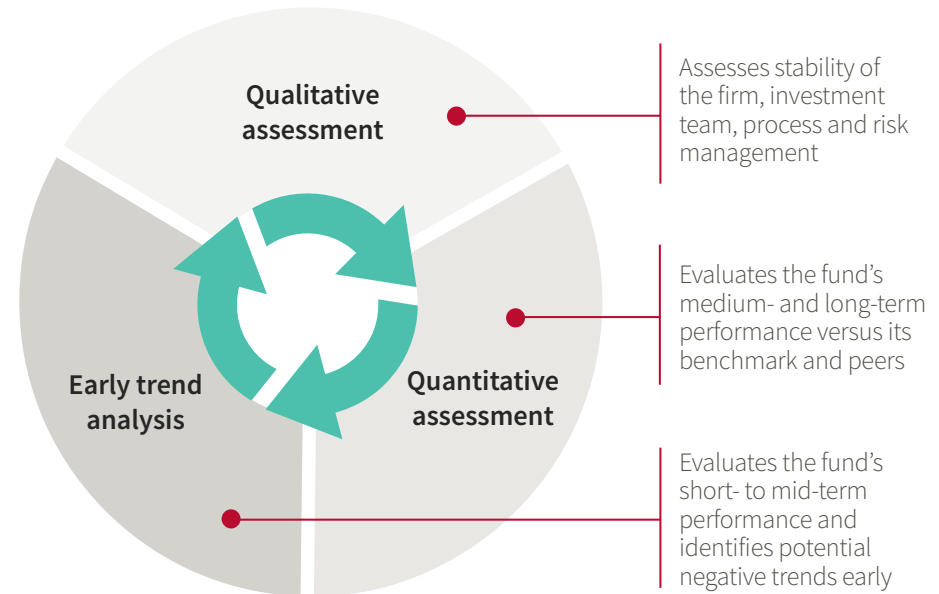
Qualitative assessment

Assesses stability of the firm, investment team, process and risk management

Evaluates the fund's medium- and long-term performance versus its benchmark and peers

Early trend analysis

Quantitative assessment

Evaluates the fund's short- to mid-term performance and identifies potential negative trends early